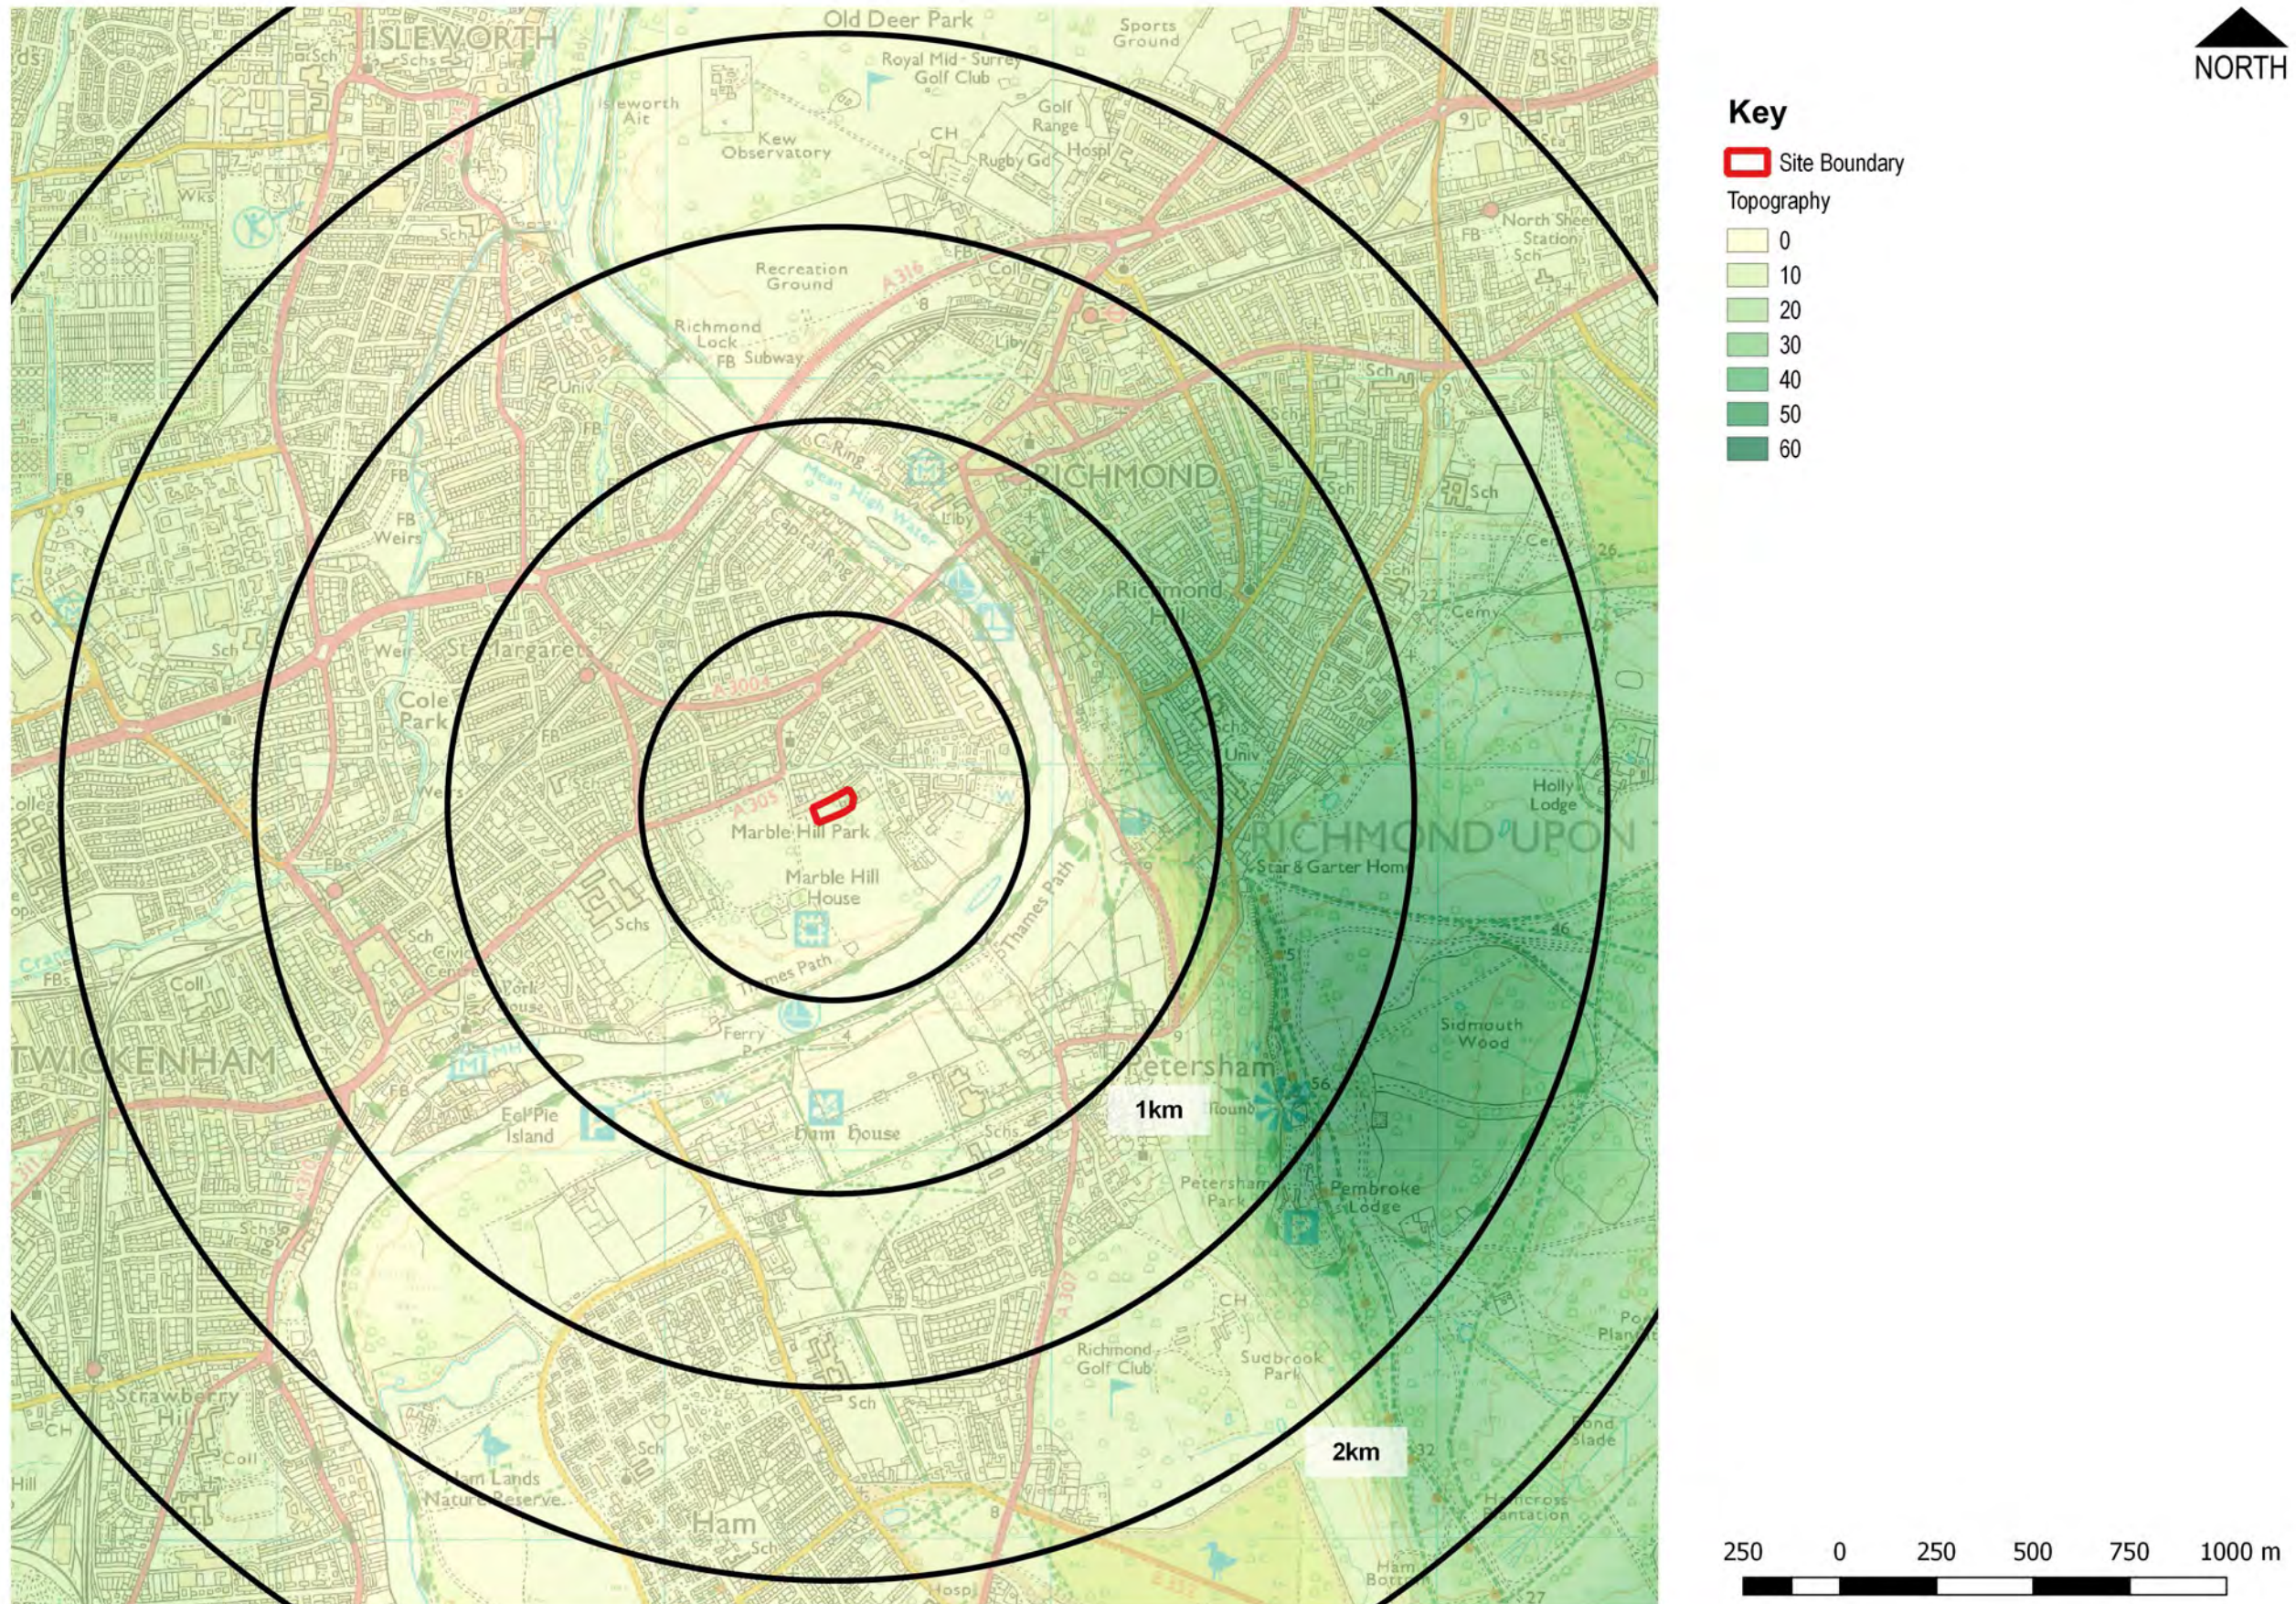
ISLEWORTH

Old Deer Park

Royal Mid-Surrey Golf Club

Sports Ground

Isleworth Ait

Kew Observatory

Golf Range

Hospl

Rugby Gd

CH

North Sheen Station

Recreation Ground

Richmond Lock

Subway

FB

Coll

Univ

Weirs

RICHMOND

Richmond Hill

Mean High Water

Capital Ring

St Margarets

Cole Park

Sch

Weir

Cemy

Holly Lodge

Marble Hill Park

Marble Hill House

Schs

Thames Path

RICHMOND UPON

Star & Garter Home

Univ

TWICKENHAM

Eel Pie Island

Ferry

Ham House

Petersham

1km

Sidmouth Wood

Petersham Park

Pembroke Lodge

Strawberry Hill

Richmond Golf Club

Sudbrook Park

2km

Ham Lands Nature Reserve

Ham

Schs

Sch

Hospl

NORTH

Key

Site Boundary

Topography

0

10

20

30

40

50

60

250 0 250 500 750 1000 m